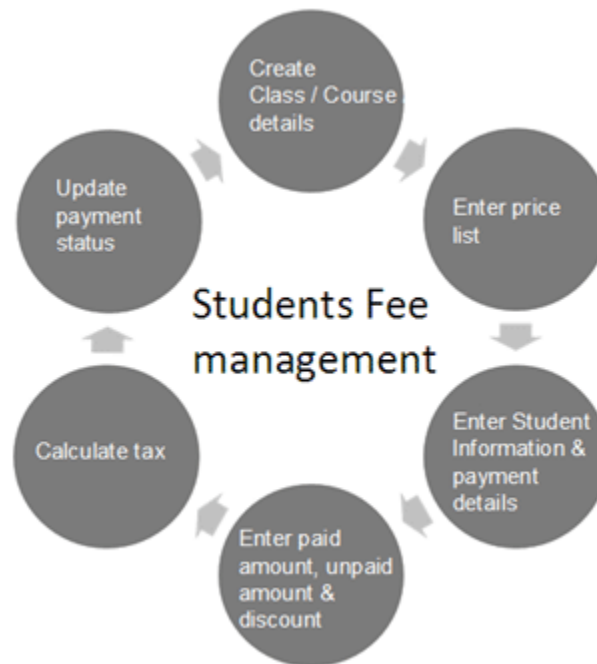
Create Class / Course details

Enter price list

Enter Student Information & payment details

Enter paid amount, unpaid amount & discount

Calculate tax

Update payment status

Students Fee management